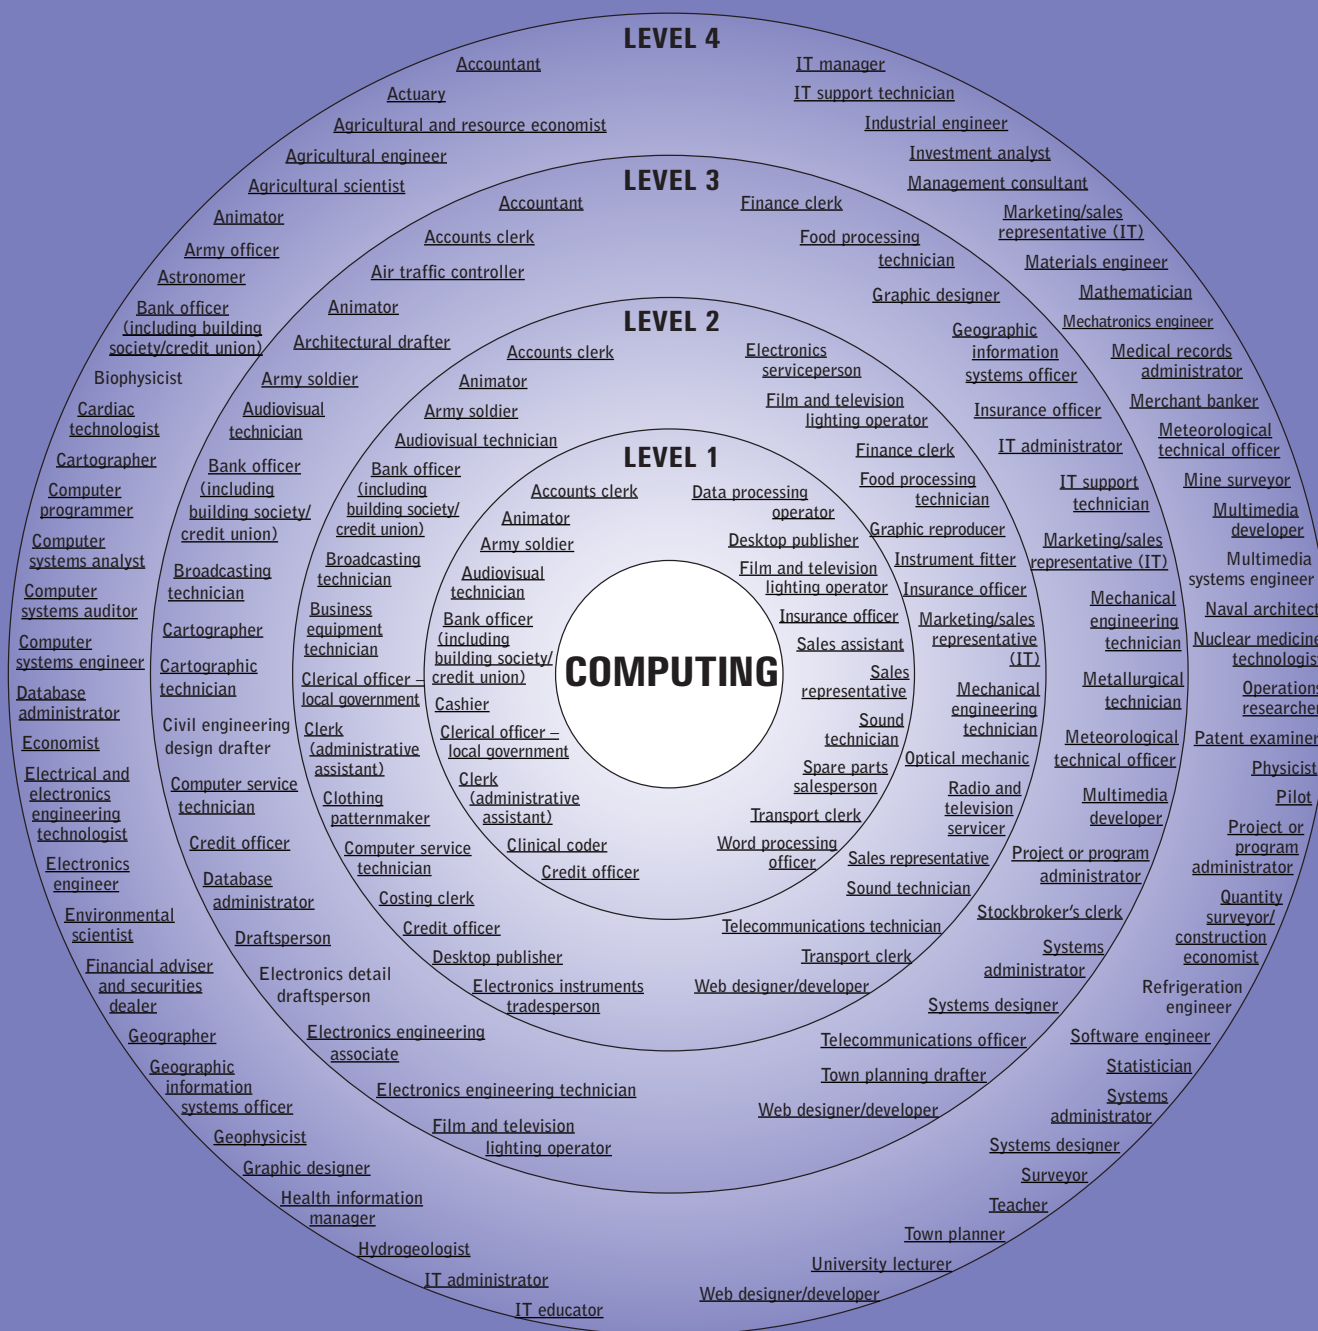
LEVEL 4

Accountant
Actuary
Agricultural and resource economist
Agricultural engineer
Agricultural scientist
Animator
Army officer
Astronomer
Bank officer (including building society/credit union)
Biophysicist
Cardiac technologist
Cartographer
Computer programmer
Computer systems analyst
Computer systems auditor
Computer systems engineer
Database administrator
Economist
Electrical and electronics engineering technologist
Electronics engineer
Environmental scientist
Financial adviser and securities dealer
Geographer
Geographic information systems officer
Geophysicist
Graphic designer
Health information manager
Hydrogeologist
IT administrator
IT educator

IT manager
IT support technician
Industrial engineer
Investment analyst
Management consultant
Marketing/sales representative (IT)
Materials engineer
Mathematician
Mechatronics engineer
Medical records administrator
Merchant banker
Meteorological technical officer
Mine surveyor
Multimedia developer
Multimedia systems engineer
Naval architect
Nuclear medicine technologis
Operations researcher
Patent examiner
Physicist
Pilot
Project or program administrator
Quantity surveyor/ construction economist
Refrigeration engineer
Software engineer
Statistician
Systems administrator
Systems designer
Surveyor
Teacher
Town planner
University lecturer
Web designer/developer

LEVEL 3

Accountant
Accounts clerk
Air traffic controller
Animator
Architectural drafter
Army soldier
Audiovisual technician
Bank officer (including building society/ credit union)
Broadcasting technician
Cartographer
Cartographic technician
Civil engineering design drafter
Computer service technician
Credit officer
Database administrator
Draftsperson
Electronics detail draftsperson
Electronics engineering associate
Electronics engineering technician
Film and television lighting operator

Finance clerk
Food processing technician
Graphic designer
Geographic information systems officer
Insurance officer
IT administrator
IT support technician
Marketing/sales representative (IT)
Mechanical engineering technician
Metallurgical technician
Meteorological technical officer
Multimedia developer
Project or program administrator
Stockbroker's clerk
Systems administrator
Systems designer
Telecommunications officer
Town planning drafter
Web designer/developer

LEVEL 2

Accounts clerk
Animator
Army soldier
Audiovisual technician
Bank officer (including building society/ credit union)
Broadcasting technician
Business equipment technician
Clerical officer – local government
Clerk (administrative assistant)
Clothing patternmaker
Computer service technician
Costing clerk
Credit officer
Desktop publisher
Electronics instruments tradesperson

Electronics serviceperson
Film and television lighting operator
Finance clerk
Food processing technician
Graphic reproducer
Instrument fitter
Insurance officer
Marketing/sales representative (IT)
Mechanical engineering technician
Optical mechanic
Radio and television servicer
Sales representative
Sound technician
Telecommunications technician
Transport clerk
Web designer/developer

LEVEL 1

Accounts clerk
Animator
Army soldier
Audiovisual technician
Bank officer (including building society/ credit union)
Cashier
Clerical officer – local government
Clerk (administrative assistant)
Clinical coder
Credit officer

Data processing operator
Desktop publisher
Film and television lighting operator
Insurance officer
Sales assistant
Sales representative
Sound technician
Spare parts salesperson
Transport clerk
Word processing officer

COMPUTING